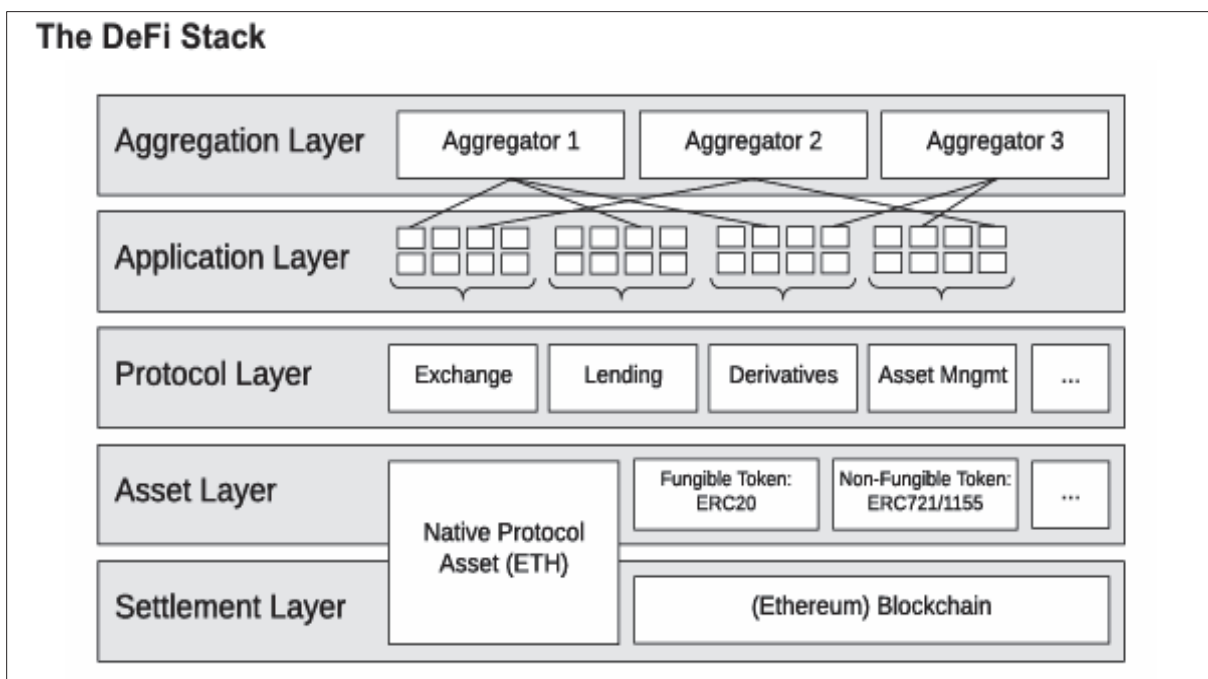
The DeFi Stack

Aggregation Layer

Aggregator 1

Aggregator 2

Aggregator 3

Application Layer

Protocol Layer

Exchange

Lending

Derivatives

Asset Mngmt

...

Asset Layer

Native Protocol Asset (ETH)

Fungible Token: ERC20

Non-Fungible Token: ERC721/1155

...

Settlement Layer

(Ethereum) Blockchain